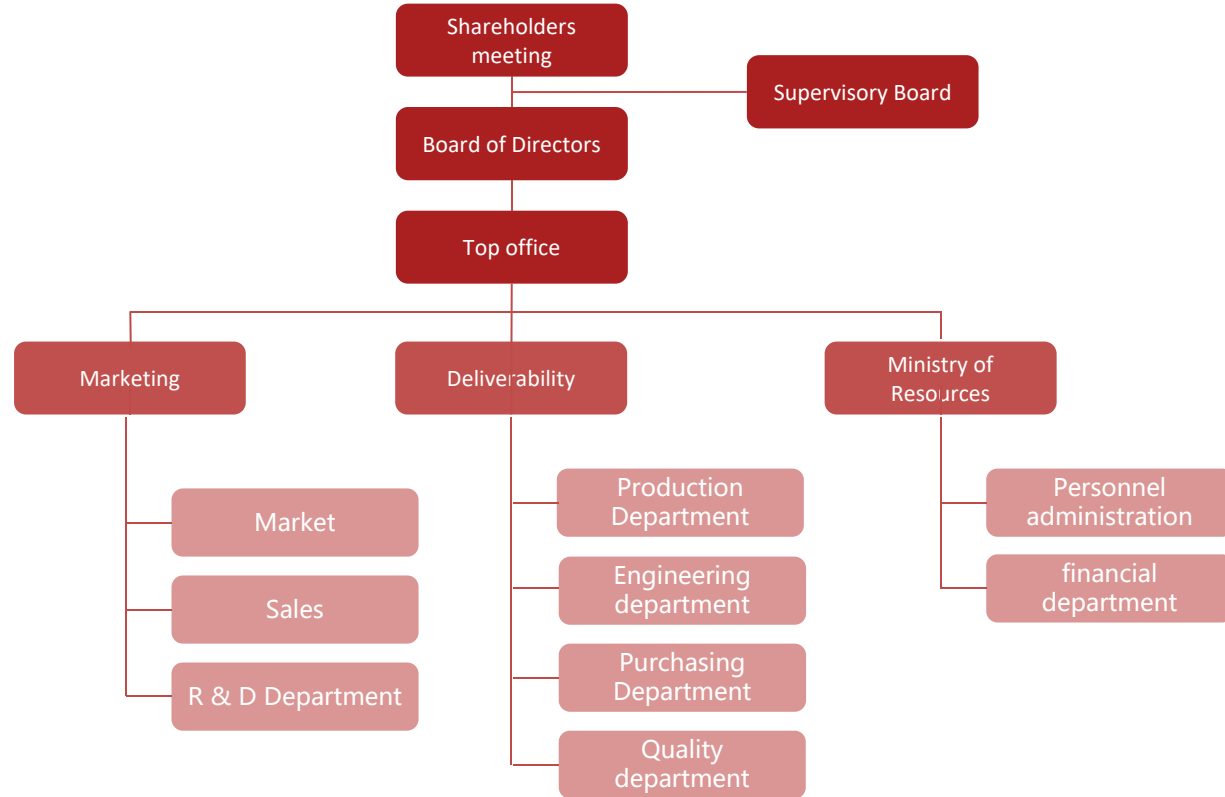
Shareholders meeting

Supervisory Board

Board of Directors

Top office

Marketing

Deliverability

Ministry of Resources

Market

Sales

R & D Department

Production Department

Engineering department

Purchasing Department

Quality department

Personnel administration

financial department